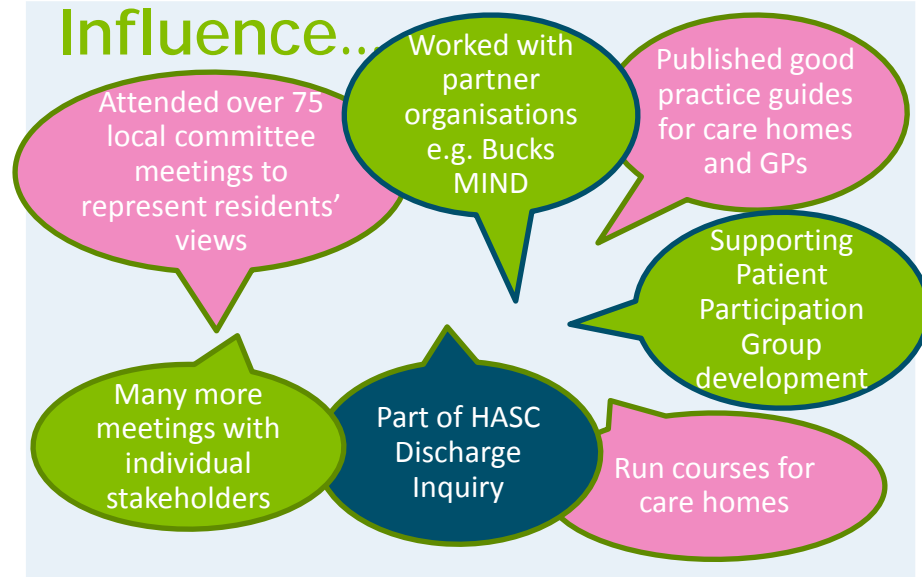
Influence…

Attended over 75 local committee meetings to represent residents' views

Worked with partner organisations e.g. Bucks MIND

Published good practice guides for care homes and GPs

Supporting Patient Participation Group development

Many more meetings with individual stakeholders

Part of HASC Discharge Inquiry

Run courses for care homes